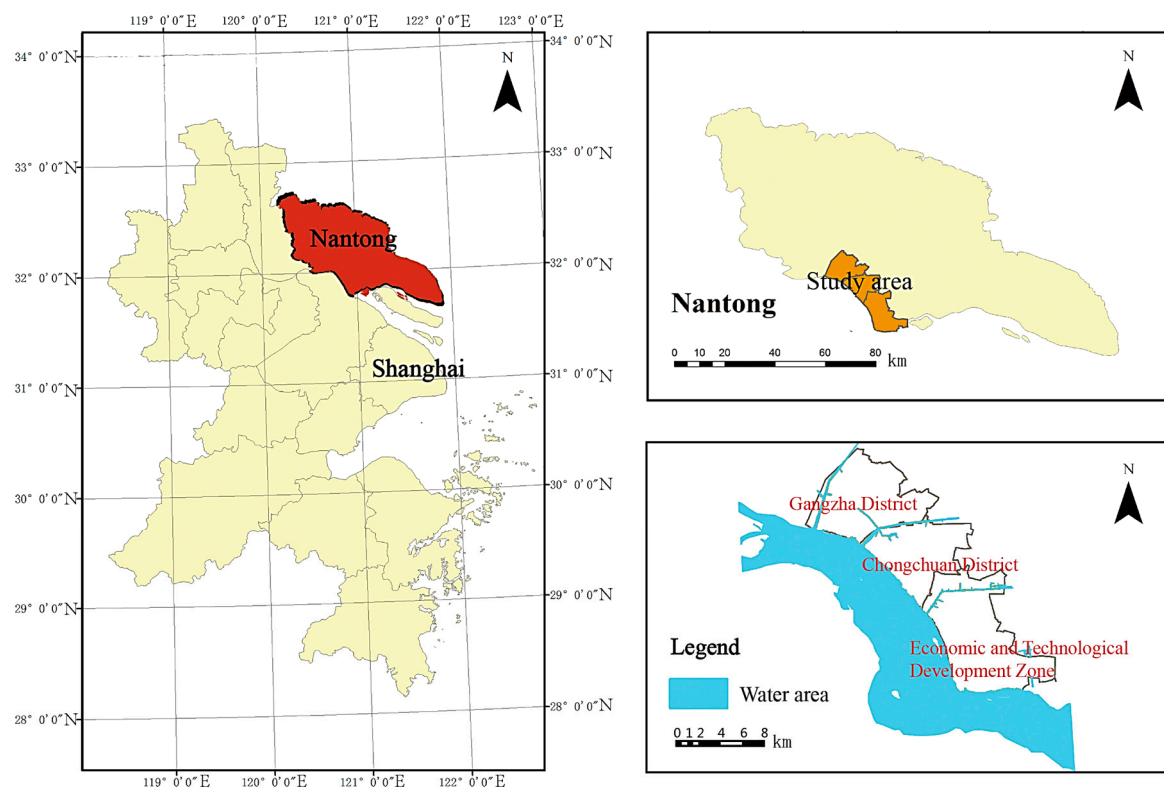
119° 0′0″E 120° 0′0″E 121° 0′0″E 122° 0′0″E 123° 0′0″E

34° 0′0″N
33° 0′0″N
32° 0′0″N
31° 0′0″N
30° 0′0″N
29° 0′0″N
28° 0′0″N

N

Nantong

Shanghai

34° 0′0″N
33° 0′0″N
32° 0′0″N
31° 0′0″N
30° 0′0″N
29° 0′0″N
28° 0′0″N

119° 0′0″E 120° 0′0″E 121° 0′0″E 122° 0′0″E

N

Nantong

Study area

0 10 20 40 60 80 km

N

Gangzha District

Chongchuan District

Economic and Technological Development Zone

Legend

Water area

0 1 2 4 6 8 km